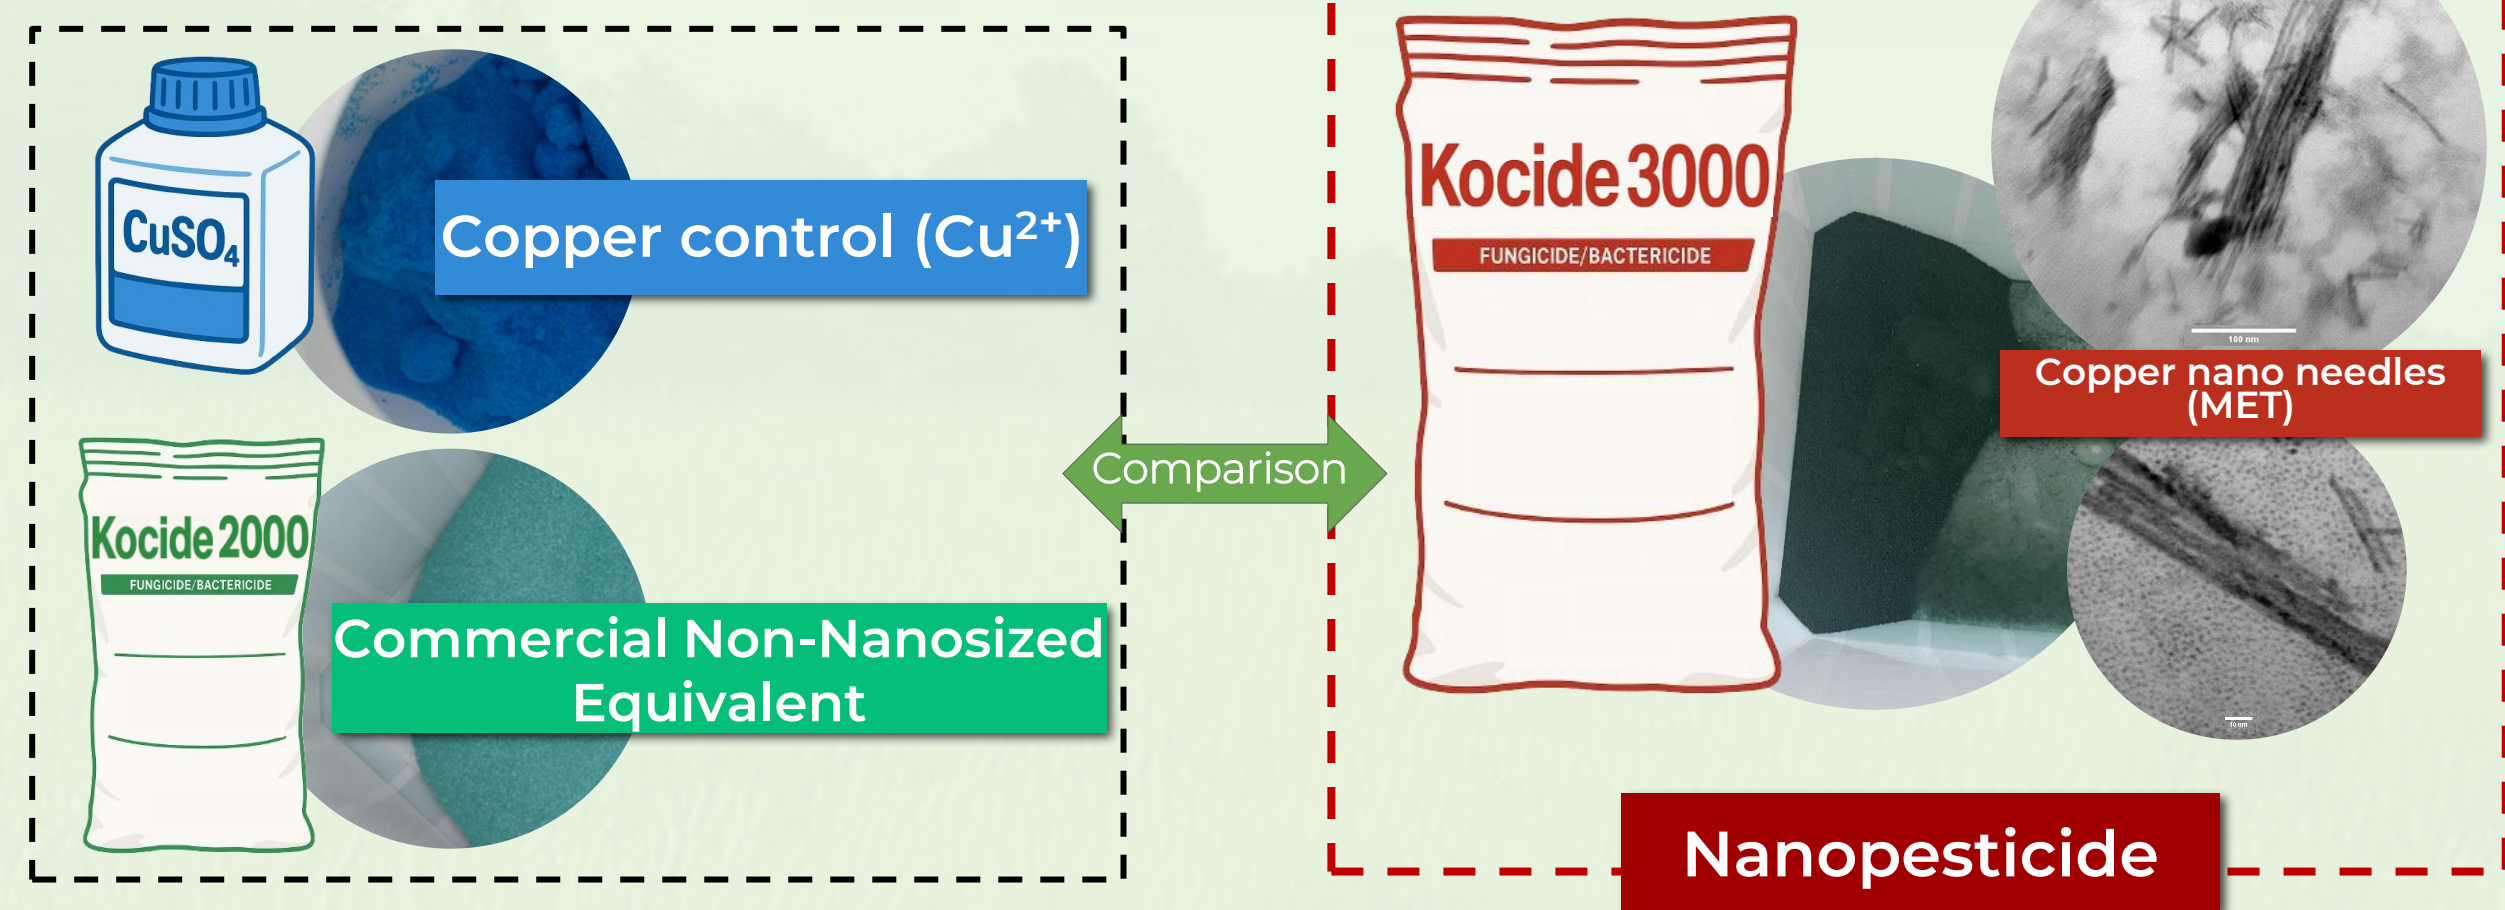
$CuSO_4$

Copper control ($Cu^{2+}$)

Kocide 2000
FUNGICIDE/BACTERICIDE

Commercial Non-Nanosized Equivalent

Comparison

Kocide 3000
FUNGICIDE/BACTERICIDE

100 nm

Copper nano needles (MET)

10 nm

Nanopesticide